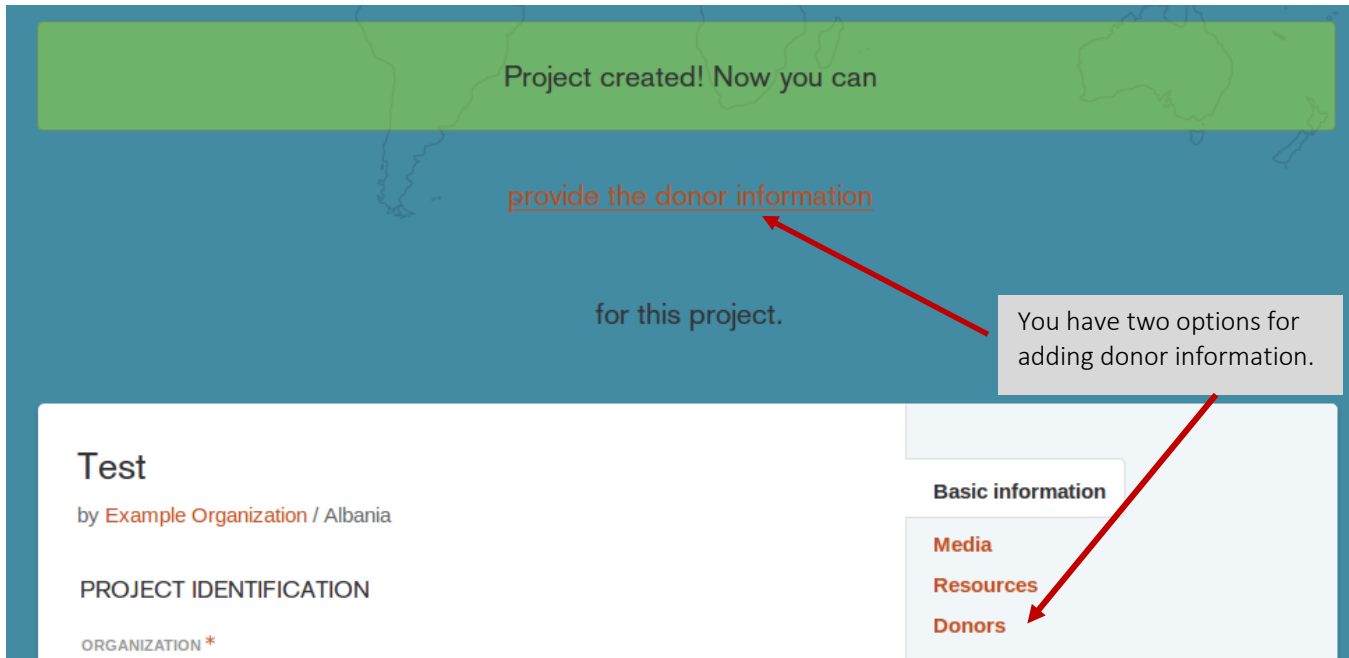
Project created! Now you can

provide the donor information

for this project.

You have two options for adding donor information.

Test

by Example Organization / Albania

PROJECT IDENTIFICATION

ORGANIZATION *

Basic information

Media

Resources

Donors